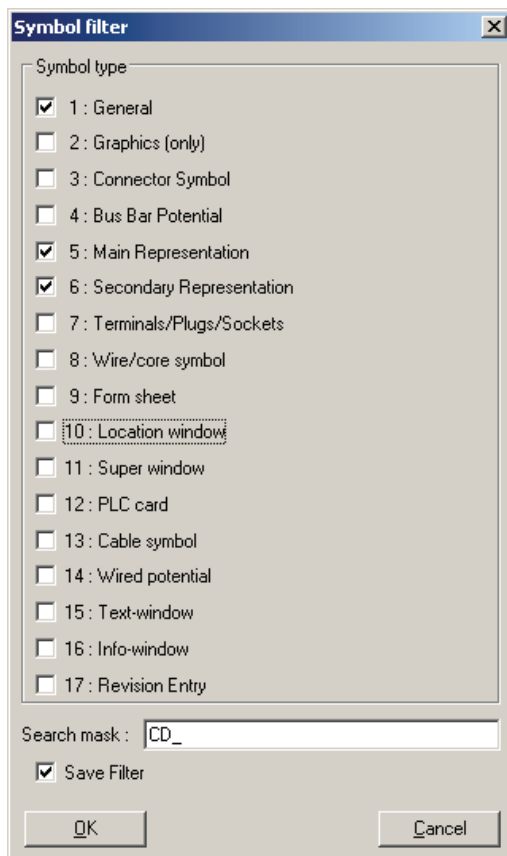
Symbol filter

Symbol type

1 : General

2 : Graphics (only)

3 : Connector Symbol

4 : Bus Bar Potential

5 : Main Representation

6 : Secondary Representation

7 : Terminals/Plugs/Sockets

8 : Wire/core symbol

9 : Form sheet

10 : Location window

11 : Super window

12 : PLC card

13 : Cable symbol

14 : Wired potential

15 : Text-window

16 : Info-window

17 : Revision Entry

Search mask : CD_

Save Filter

OK

Cancel